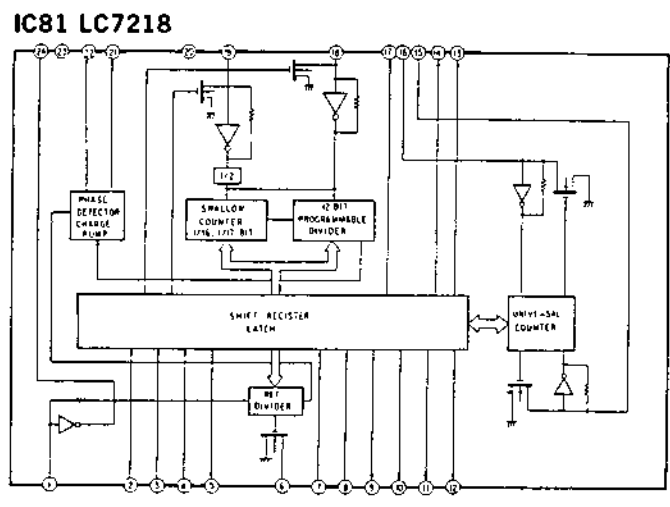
IC81 LC7218

24 23 22 21 20 19 18 17 16 15 14 13

1/2

PHASE DETECTOR CHARGE PUMP

SWALLOW COUNTER 1/16, 1/17 BIT

12 BIT PROGRAMMABLE DIVIDER

SHIFT REGISTER LATCH

UNIVERSAL COUNTER

REF DIVIDER

1 2 3 4 5 6 7 8 9 10 11 12